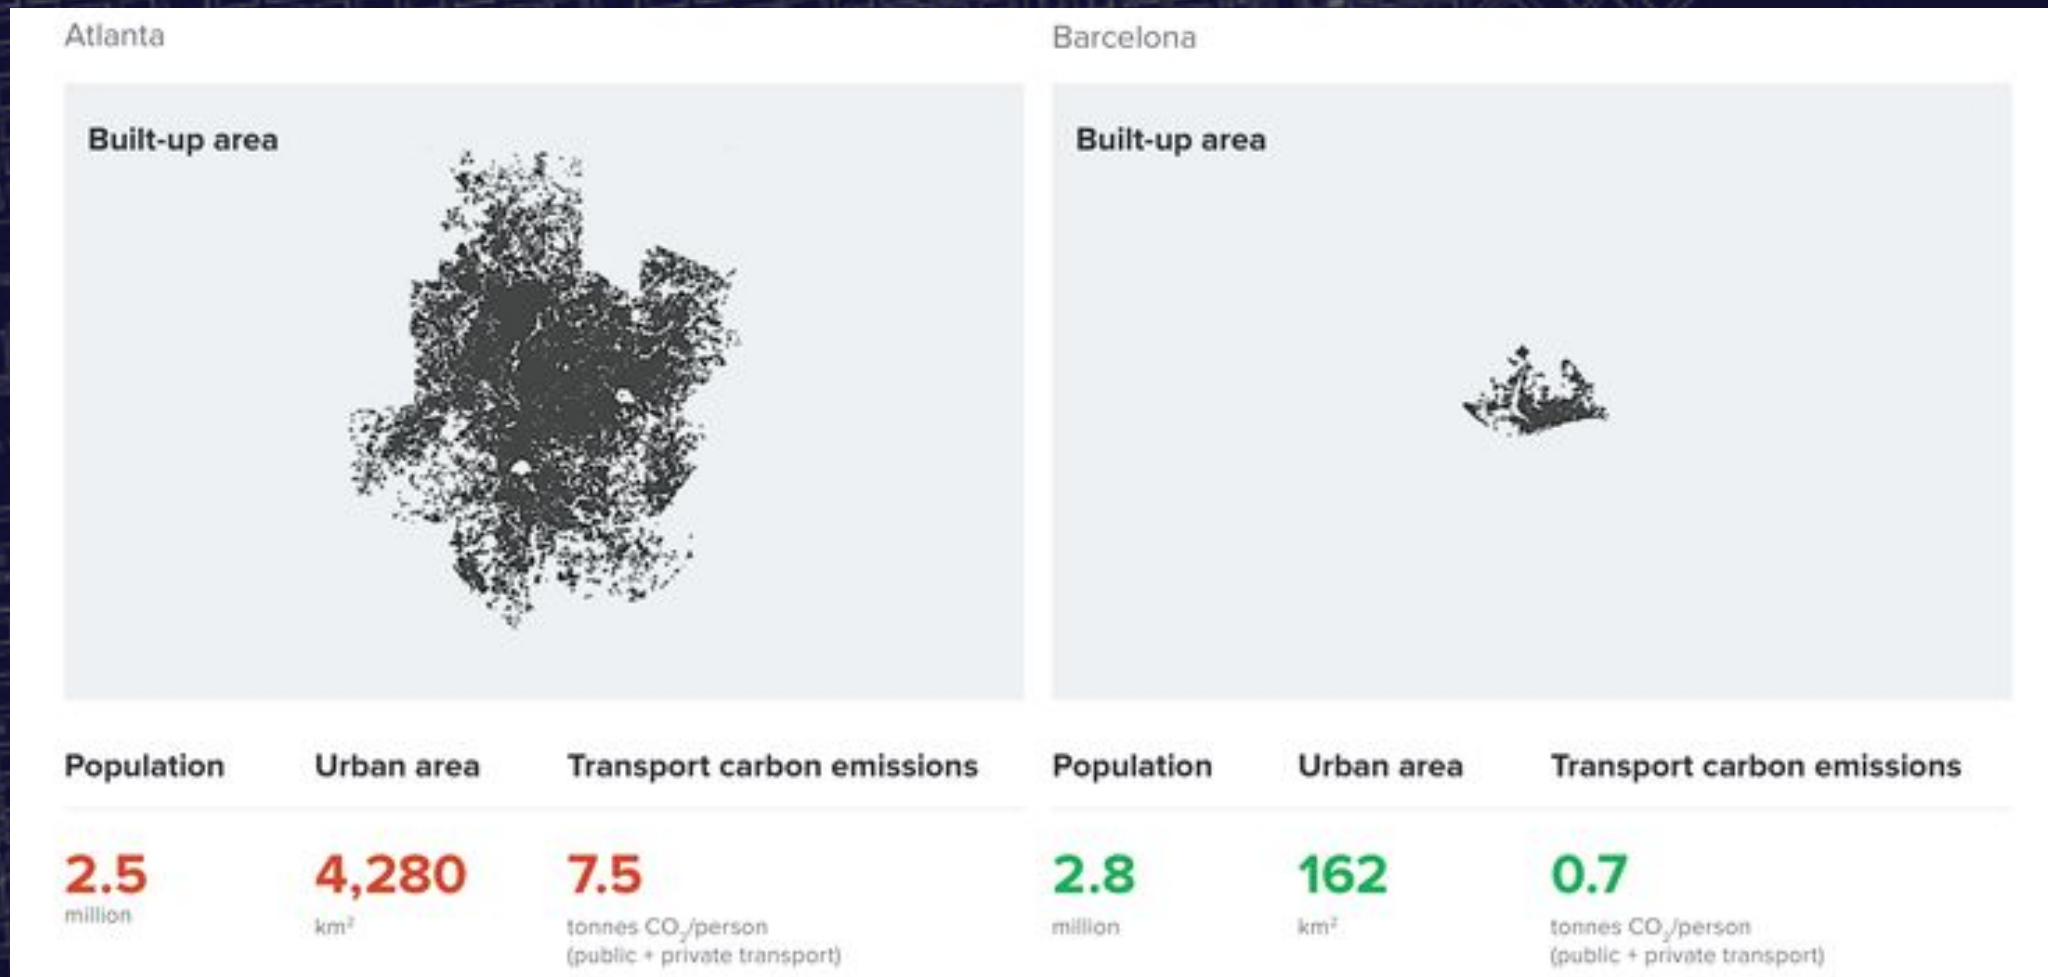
Atlanta

Built-up area

| Population | Urban area | Transport carbon emissions |
|---|---|---|
| 2.5 million | 4,280 $km^2$ | 7.5 tonnes $CO_2$/person (public + private transport) |

Barcelona

Built-up area

| Population | Urban area | Transport carbon emissions |
|---|---|---|
| 2.8 million | 162 $km^2$ | 0.7 tonnes $CO_2$/person (public + private transport) |